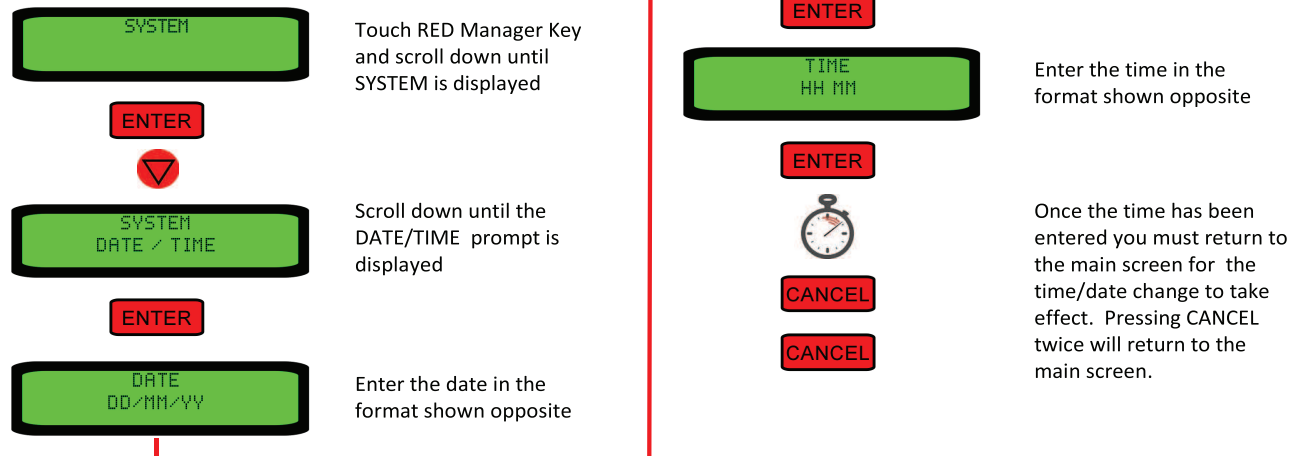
SYSTEM

Touch RED Manager Key and scroll down until SYSTEM is displayed

ENTER

SYSTEM
DATE / TIME

Scroll down until the DATE/TIME prompt is displayed

ENTER

DATE
DD/MM/YY

Enter the date in the format shown opposite

ENTER

TIME
HH MM

Enter the time in the format shown opposite

ENTER

Once the time has been entered you must return to the main screen for the time/date change to take effect. Pressing CANCEL twice will return to the main screen.

CANCEL

CANCEL